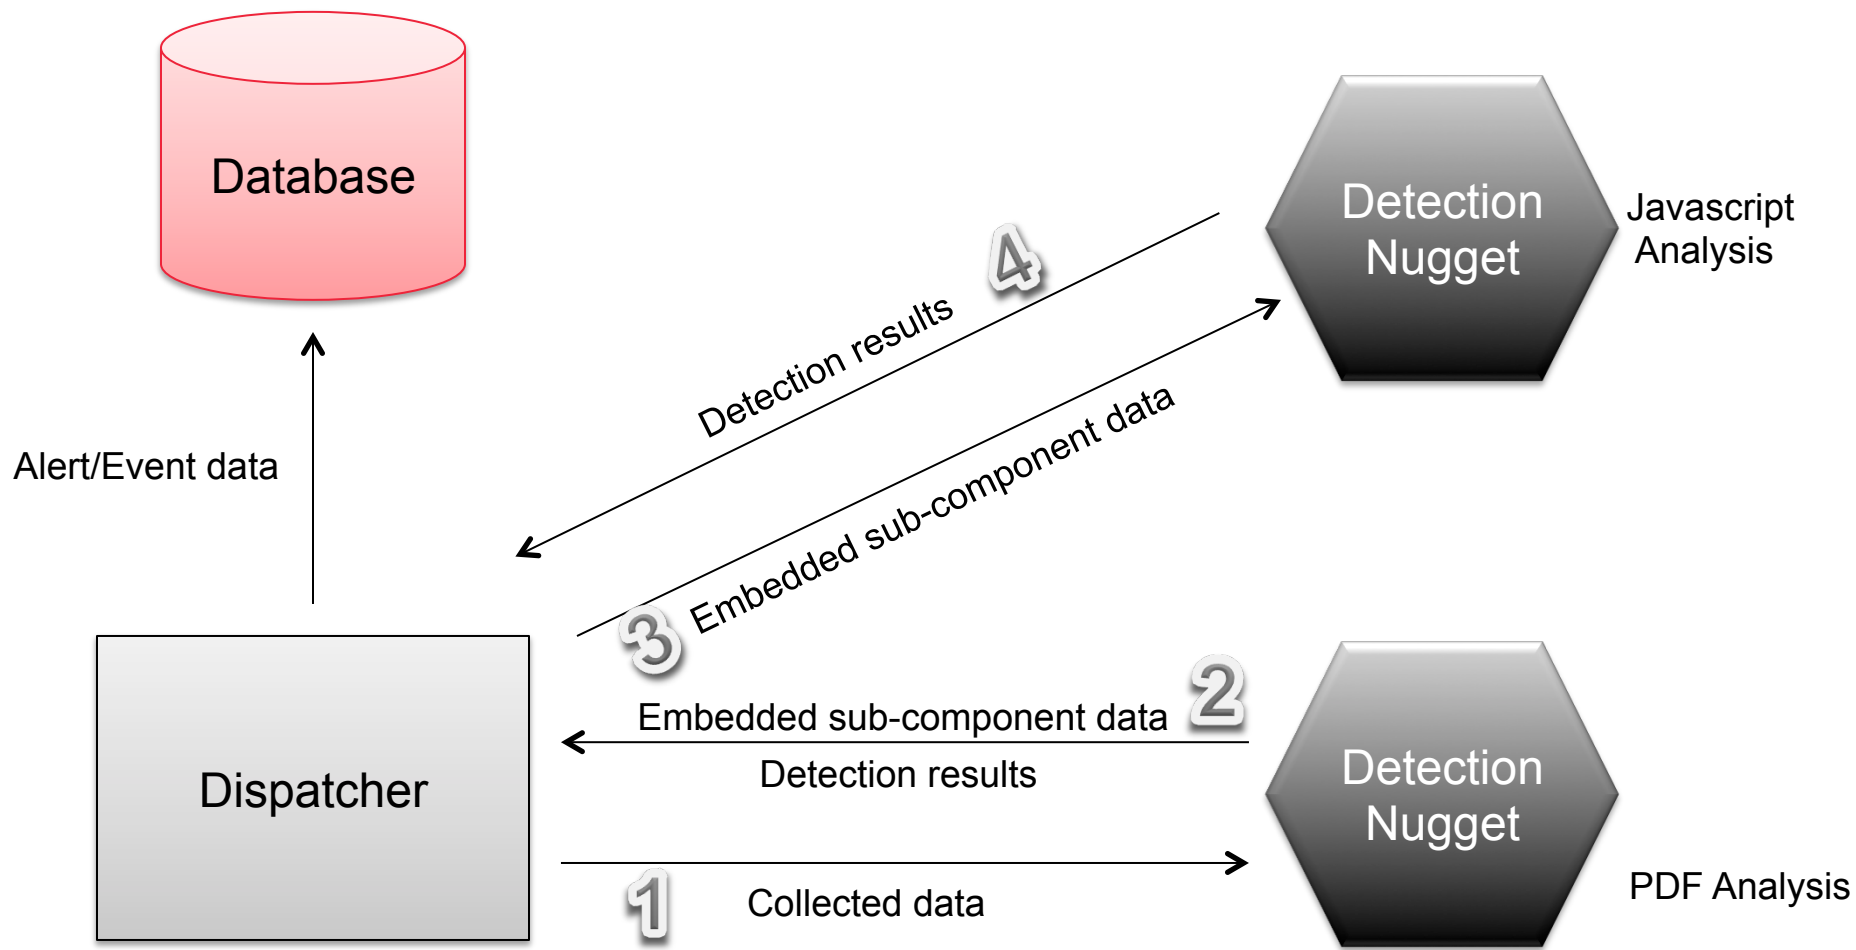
Database

Detection Nugget

Javascript Analysis

4

Detection results

Embedded sub-component data

Alert/Event data

3

2

Embedded sub-component data

Detection results

Dispatcher

Detection Nugget

1

Collected data

PDF Analysis